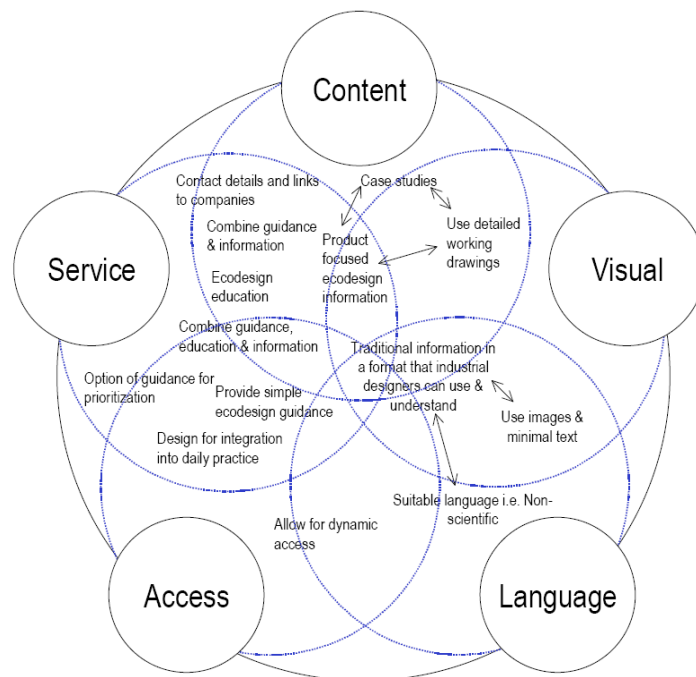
Content

Service

Visual

Access

Language

Contact details and links to companies

Case studies

Combine guidance & information

Use detailed working drawings

Product focused ecodesign information

Ecodesign education

Combine guidance, education & information

Traditional information in a format that industrial designers can use & understand

Option of guidance for prioritization

Provide simple ecodesign guidance

Use images & minimal text

Design for integration into daily practice

Suitable language i.e. Non-scientific

Allow for dynamic access